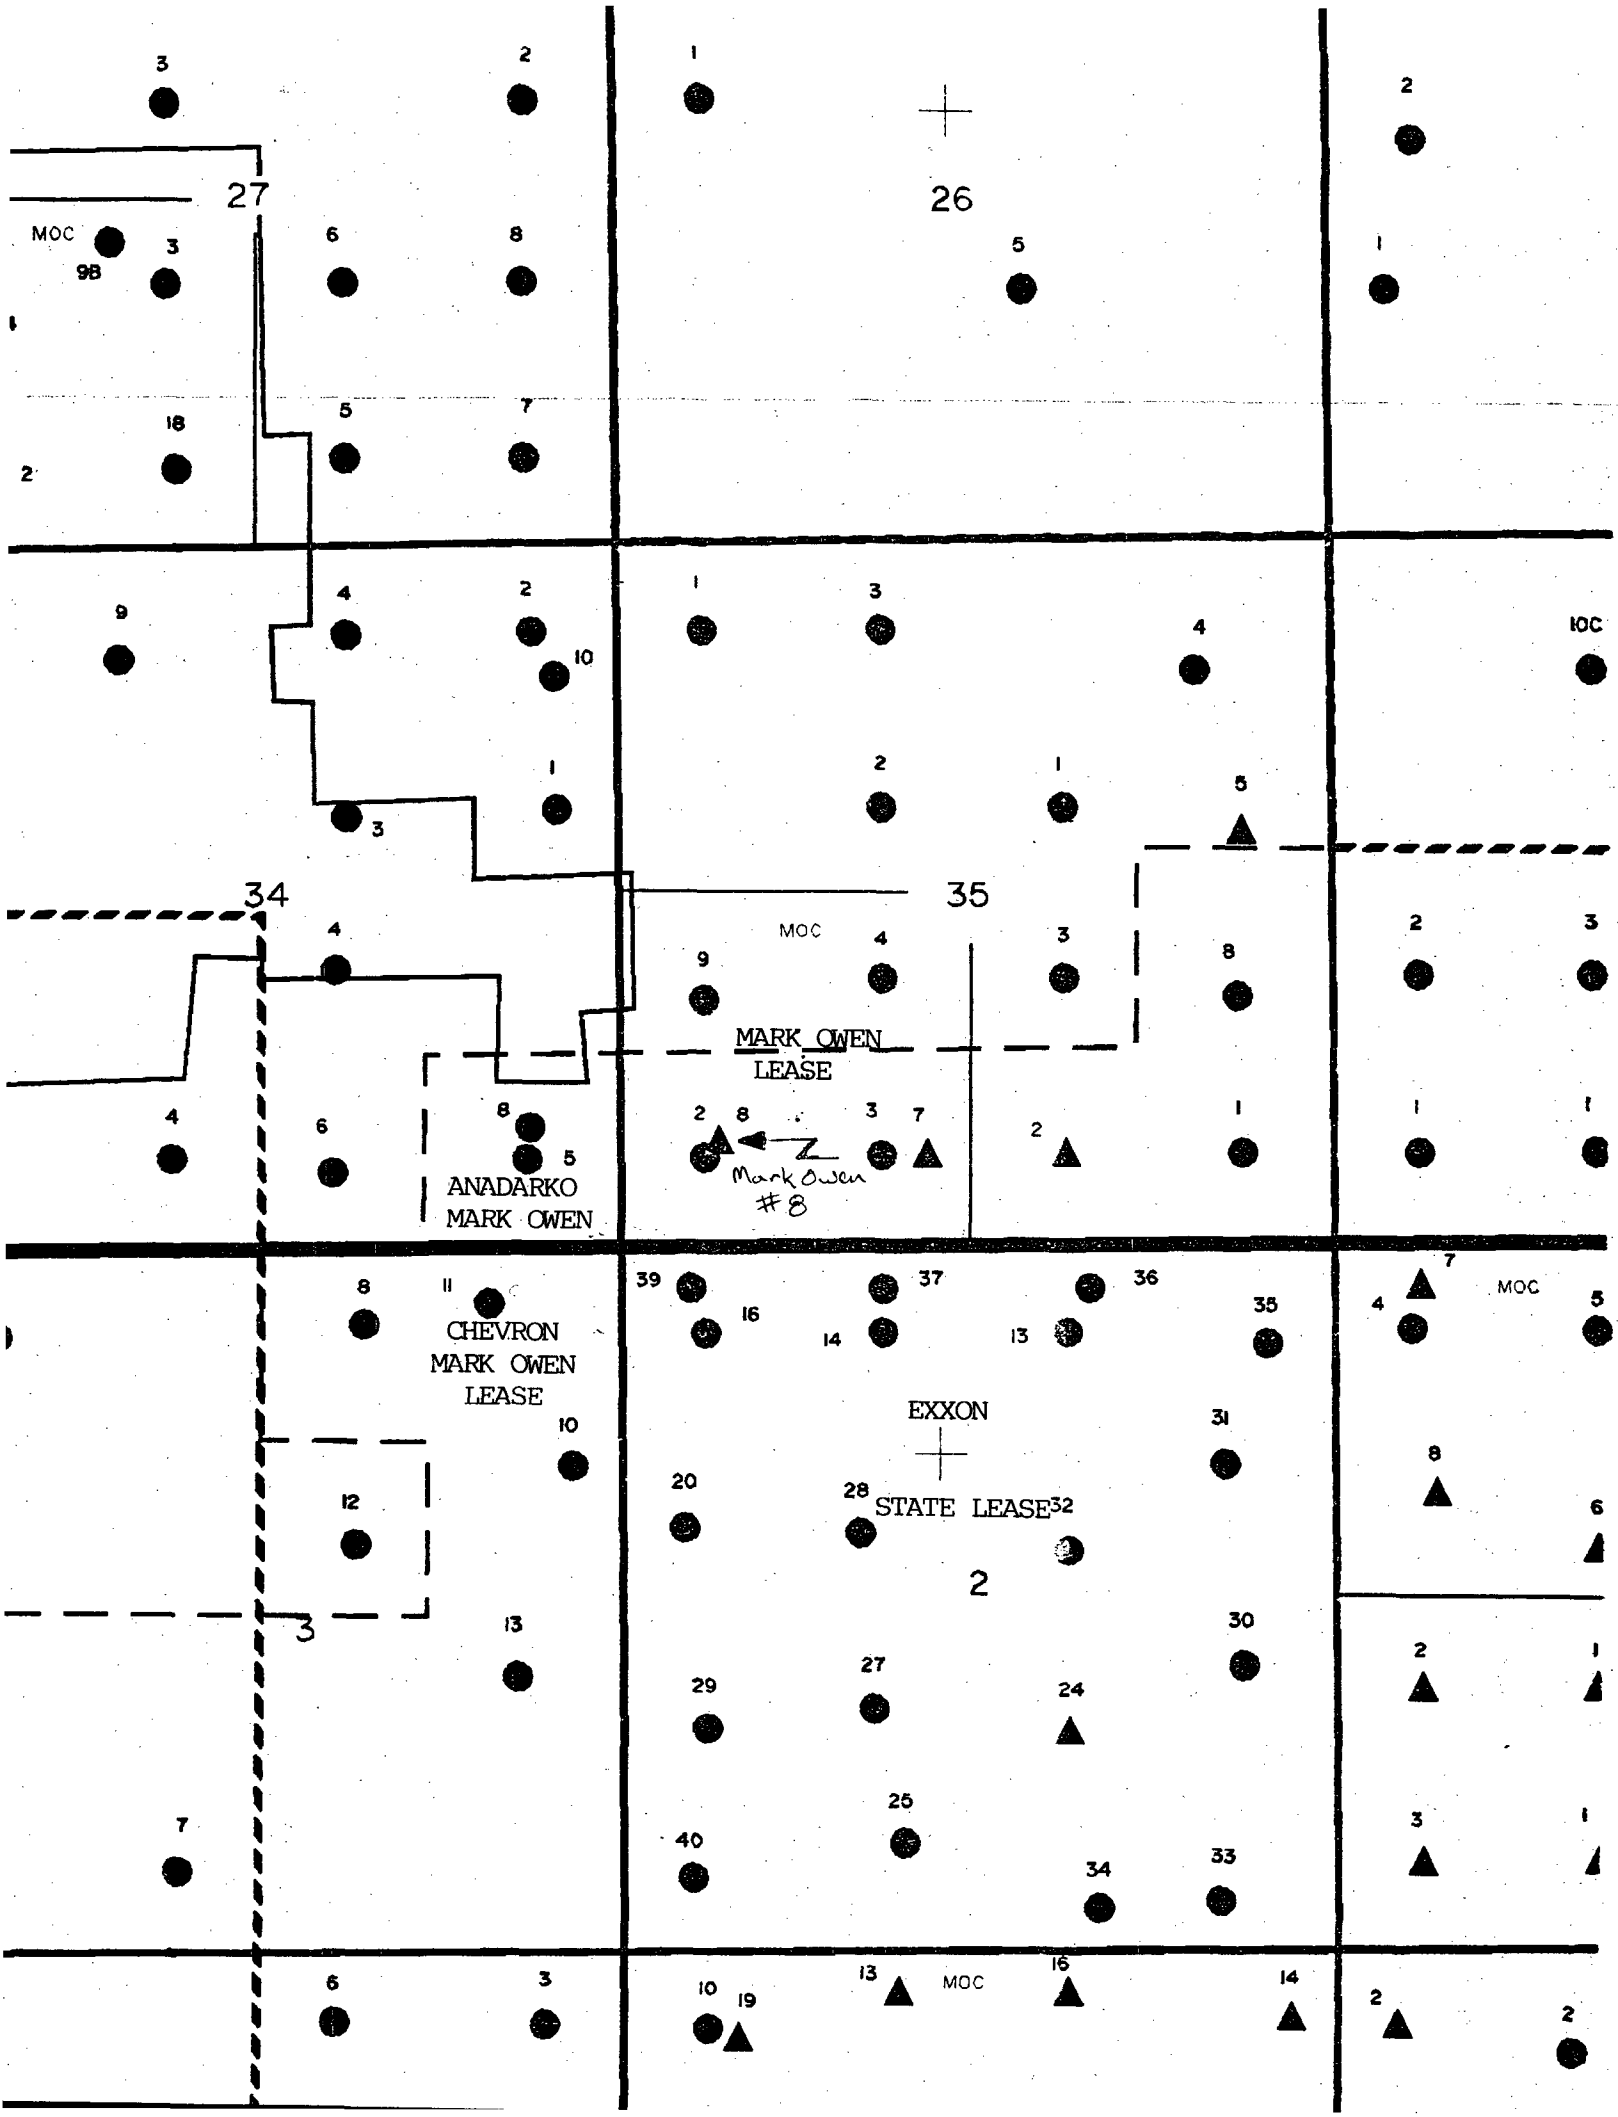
3
2
1
2
27
26
MOC
3
9B
6
8
5
1
1
18
5
7
2
9
4
2
1
3
4
10C
10
1
2
1
5
3
34
35
4
MOC
4
3
2
3
9
8
MARK OWEN LEASE
4
6
8
2
8
3
7
2
1
1
1
5
ANADARKO MARK OWEN
Mark Owen #8
8
11
39
37
36
7
35
4
MOC
5
16
14
13
CHEVRON MARK OWEN LEASE
EXXON
31
10
8
20
28
STATE LEASE
32
6
12
2
3
13
30
27
2
1
29
24
25
7
3
1
40
34
33
6
3
10
19
13
MOC
16
14
2
2